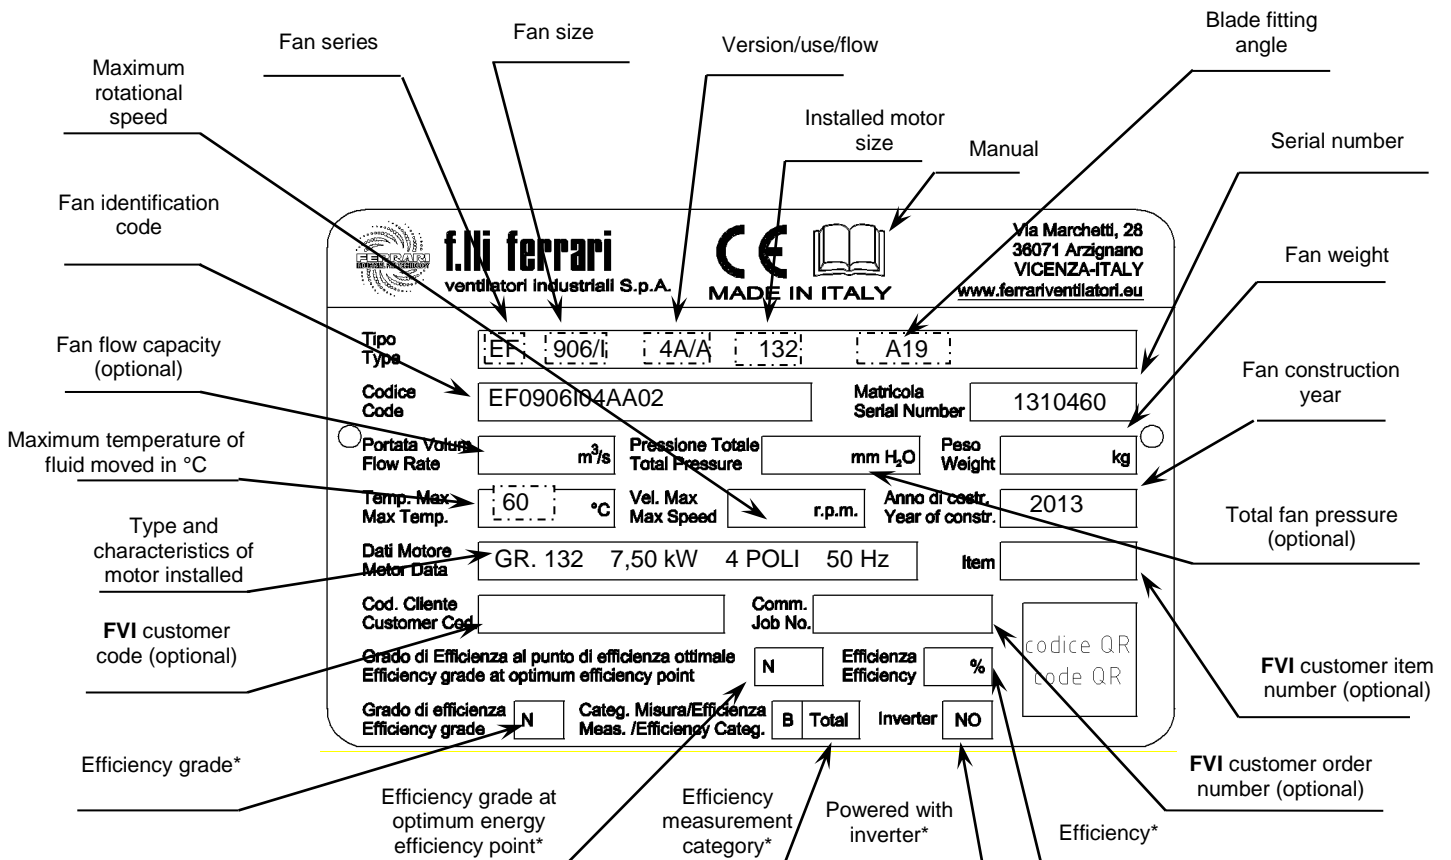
Fan series

Fan size

Version/use/flow

Blade fitting angle

Maximum rotational speed

Installed motor size

Manual

Serial number

Fan identification code

Fan weight

Fan flow capacity (optional)

Fan construction year

Maximum temperature of fluid moved in °C

Type and characteristics of motor installed

Total fan pressure (optional)

**FVI** customer code (optional)

**FVI** customer item number (optional)

Efficiency grade*

**FVI** customer order number (optional)

Efficiency grade at optimum energy efficiency point*

Efficiency measurement category*

Powered with inverter*

Efficiency*

FERRARI

f.lli ferrari
ventilatori industriali S.p.A.

CE

MADE IN ITALY

Via Marchetti, 28
36071 Arzignano
VICENZA-ITALY
www.ferrariventilatori.eu

Tipo
Type
EF 906/I 4A/A 132 A19

Codice
Code
EF0906I04AA02

Matricola
Serial Number
1310460

Portata Volum.
Flow Rate
$m^3/s$

Pressione Totale
Total Pressure
mm $H_2O$

Peso
Weight
kg

Temp. Max
Max Temp.
60 °C

Vel. Max
Max Speed
r.p.m.

Anno di costr.
Year of constr.
2013

Dati Motore
Motor Data
GR. 132 7,50 kW 4 POLI 50 Hz

Item

Cod. Cliente
Customer Cod.

Comm.
Job No.

codice QR
code QR

Grado di Efficienza al punto di efficienza ottimale
Efficiency grade at optimum efficiency point
N

Efficienza
Efficiency
%

Grado di efficienza
Efficiency grade
N

Categ. Misura/Efficienza
Meas. /Efficiency Categ.
B Total

Inverter
NO